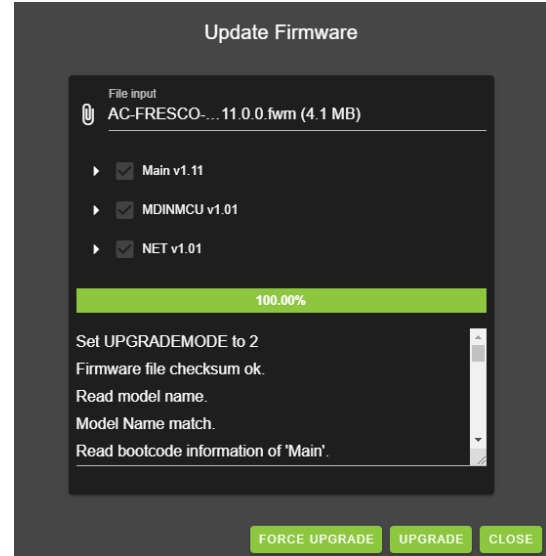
Update Firmware

File input
AC-FRESCO-...11.0.0.fwm (4.1 MB)

Main v1.11

MDINMCU v1.01

NET v1.01

100.00%

Set UPGRADEMODE to 2
Firmware file checksum ok.
Read model name.
Model Name match.
Read bootcode information of 'Main'.

FORCE UPGRADE
UPGRADE
CLOSE